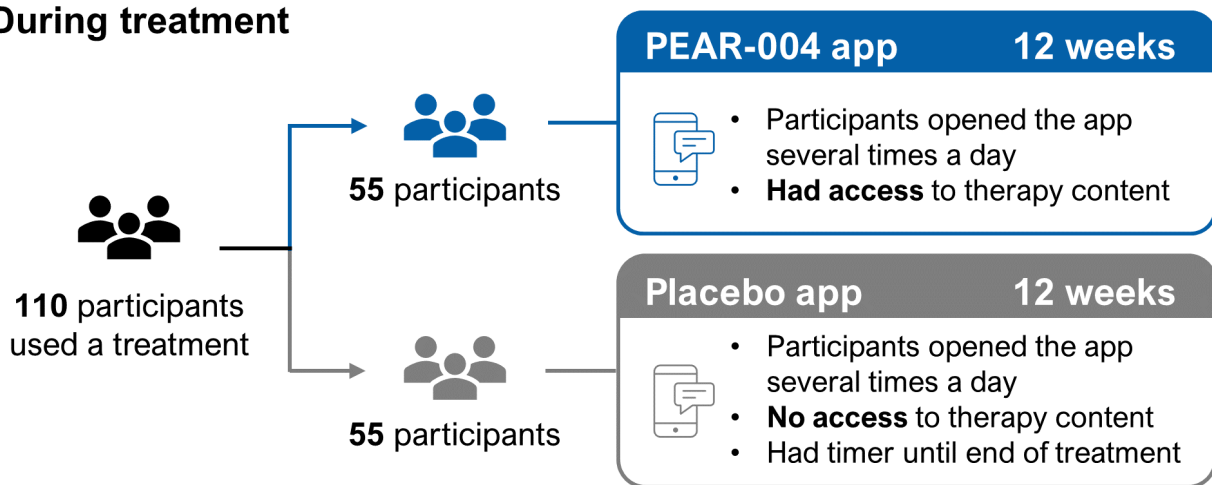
During treatment

110 participants used a treatment

55 participants

55 participants

PEAR-004 app 12 weeks

- Participants opened the app several times a day
- **Had access** to therapy content

Placebo app 12 weeks

- Participants opened the app several times a day
- **No access** to therapy content
- Had timer until end of treatment